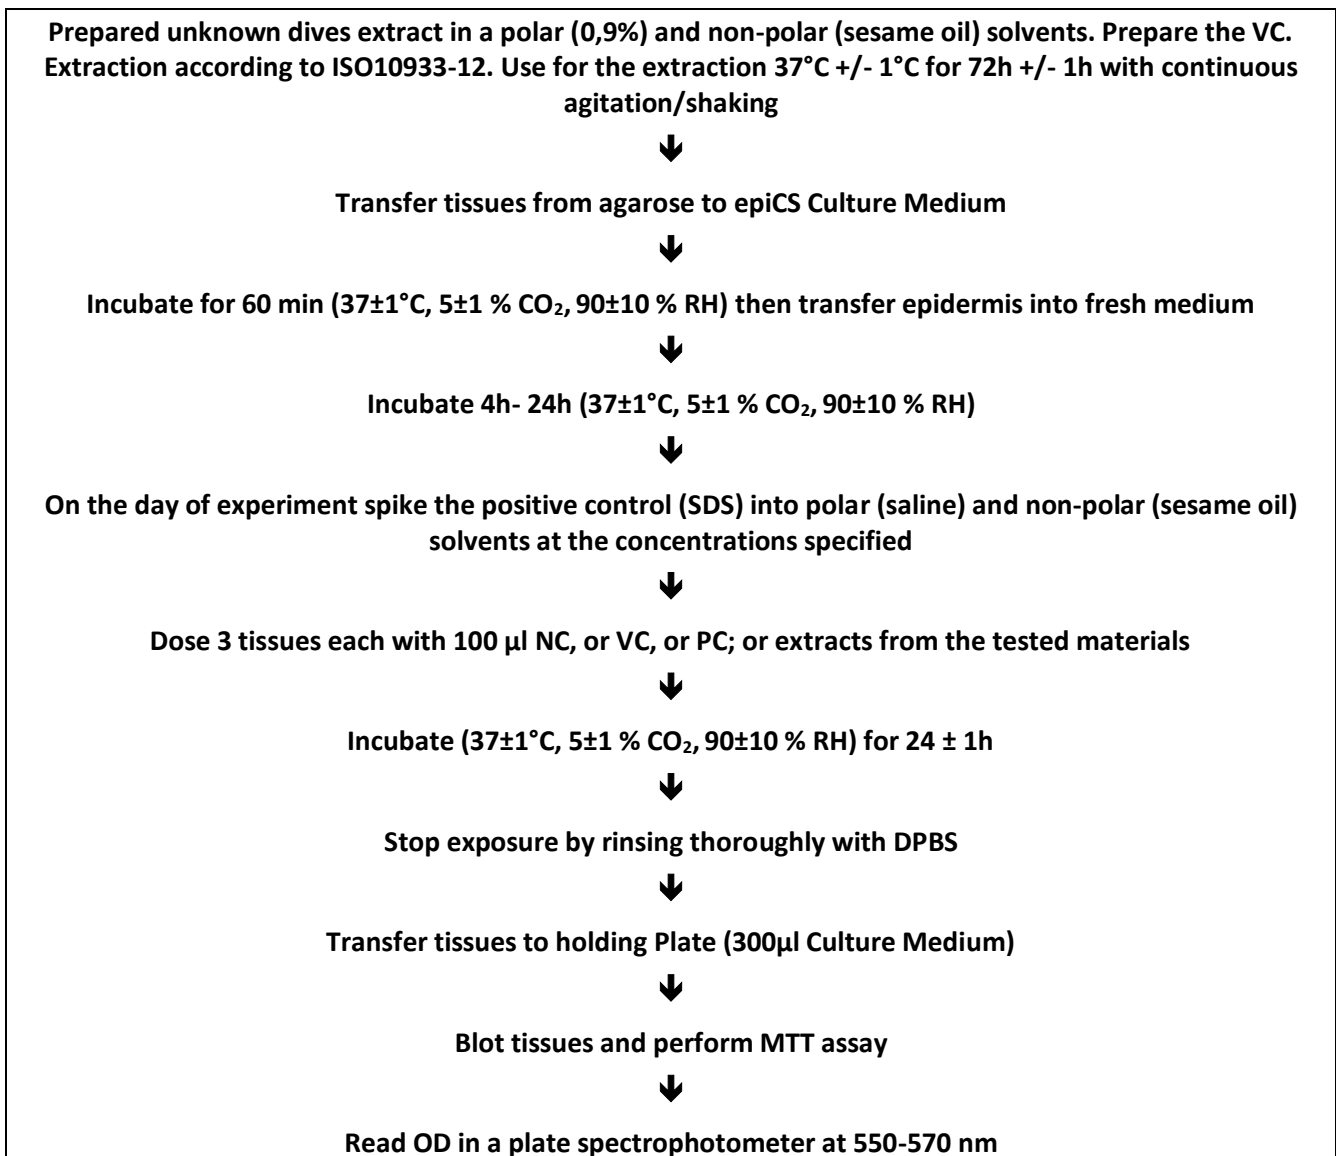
Prepared unknown dives extract in a polar (0,9%) and non-polar (sesame oil) solvents. Prepare the VC. Extraction according to ISO10933-12. Use for the extraction 37°C +/- 1°C for 72h +/- 1h with continuous agitation/shaking

Transfer tissues from agarose to epiCS Culture Medium

Incubate for 60 min (37±1°C, 5±1 % $CO_2$, 90±10 % RH) then transfer epidermis into fresh medium

Incubate 4h- 24h (37±1°C, 5±1 % $CO_2$, 90±10 % RH)

On the day of experiment spike the positive control (SDS) into polar (saline) and non-polar (sesame oil) solvents at the concentrations specified

Dose 3 tissues each with 100 µl NC, or VC, or PC; or extracts from the tested materials

Incubate (37±1°C, 5±1 % $CO_2$, 90±10 % RH) for 24 ± 1h

Stop exposure by rinsing thoroughly with DPBS

Transfer tissues to holding Plate (300µl Culture Medium)

Blot tissues and perform MTT assay

Read OD in a plate spectrophotometer at 550-570 nm